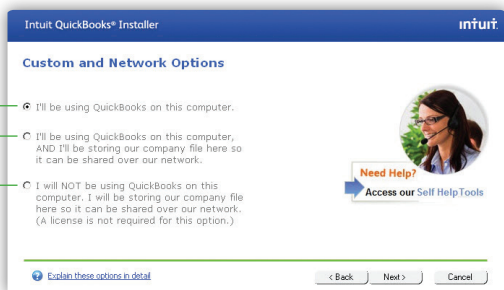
Intuit QuickBooks® Installer

intuit.

Custom and Network Options

I'll be using QuickBooks on this computer.

I'll be using QuickBooks on this computer, AND I'll be storing our company file here so it can be shared over our network.

I will NOT be using QuickBooks on this computer. I will be storing our company file here so it can be shared over our network. (A license is not required for this option.)

Need Help?
Access our Self HelpTools

Explain these options in detail

< Back

Next >

Cancel